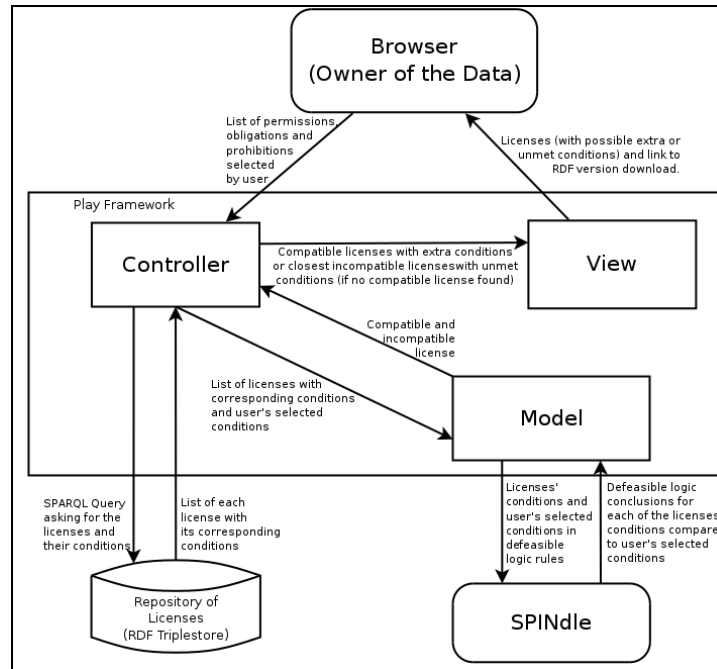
Browser
(Owner of the Data)

List of permissions, obligations and prohibitions selected by user

Licenses (with possible extra or unmet conditions) and link to RDF version download.

Play Framework

Controller

Compatible licenses with extra conditions or closest incompatible licenseswith unmet conditions (if no compatible license found)

View

Compatible and incompatible license

List of licenses with corresponding conditions and user's selected conditions

Model

SPARQL Query asking for the licenses and their conditions

List of each license with its corresponding conditions

Licenses' conditions and user's selected conditions in defeasible logic rules

Defeasible logic conclusions for each of the licenses conditions compare to user's selected conditions

Repository of Licenses
(RDF Triplestore)

SPINdle